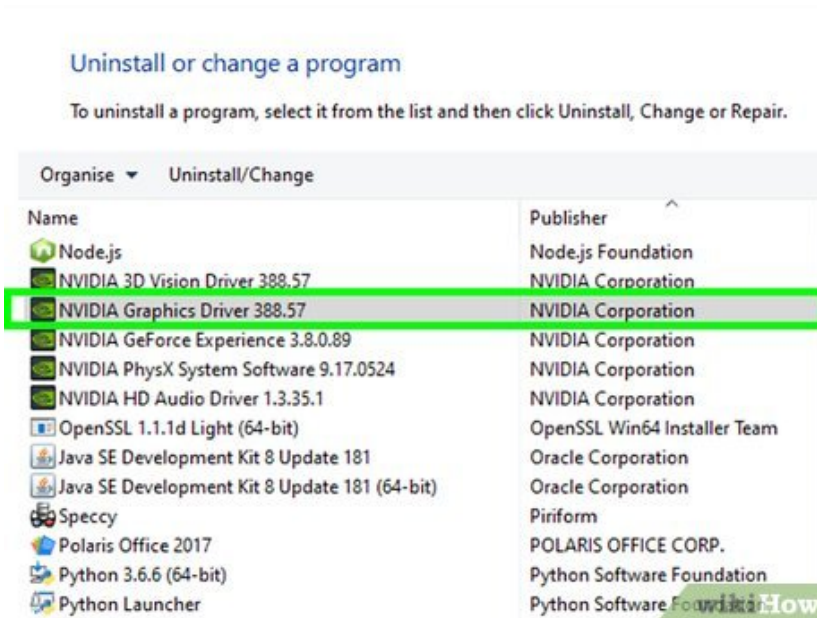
Uninstall or change a program

To uninstall a program, select it from the list and then click Uninstall, Change or Repair.

Organise ▾ Uninstall/Change

| Name | Publisher |
|---|---|
| Node.js | Node.js Foundation |
| NVIDIA 3D Vision Driver 388.57 | NVIDIA Corporation |
| NVIDIA Graphics Driver 388.57 | NVIDIA Corporation |
| NVIDIA GeForce Experience 3.8.0.89 | NVIDIA Corporation |
| NVIDIA PhysX System Software 9.17.0524 | NVIDIA Corporation |
| NVIDIA HD Audio Driver 1.3.35.1 | NVIDIA Corporation |
| OpenSSL 1.1.1d Light (64-bit) | OpenSSL Win64 Installer Team |
| Java SE Development Kit 8 Update 181 | Oracle Corporation |
| Java SE Development Kit 8 Update 181 (64-bit) | Oracle Corporation |
| Speccy | Piriform |
| Polaris Office 2017 | POLARIS OFFICE CORP. |
| Python 3.6.6 (64-bit) | Python Software Foundation |
| Python Launcher | Python Software Fo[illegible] |

wikiHow